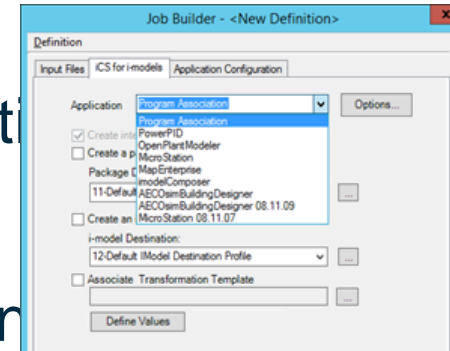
Job Builder - <New Definition>

Definition

Input Files | iCS for i-models | Application Configuration

ti

n

Application Program Association

Options...

Program Association
PowerPID
OpenPlantModeler
MicroStation
MapEnterprise
modelComposer
AECOsimBuildingDesigner
AECOsimBuildingDesigner 08.11.09
MicroStation 08.11.07

Create inte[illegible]
Create a p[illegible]
Package D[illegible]
11-Default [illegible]
...
Create an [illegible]
i-model Destination:
12-Default IModel Destination Profile
...
Associate Transformation Template
...
Define Values